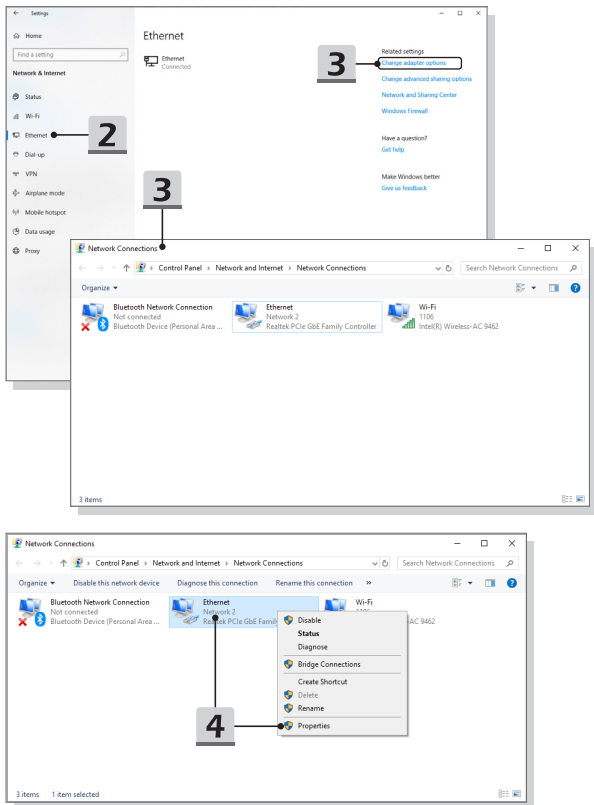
← Settings
Home
Find a setting
Network & Internet
Status
Wi-Fi
Ethernet
Dial-up
VPN
Airplane mode
Mobile hotspot
Data usage
Proxy

Ethernet
Ethernet
Connected

Related settings
Change adapter options
Change advanced sharing options
Network and Sharing Center
Windows Firewall

Have a question?
Get help

Make Windows better
Give us feedback

3
2
3

Network Connections
← → ↑ Control Panel > Network and Internet > Network Connections
Search Network Connections
Organize ▾
Bluetooth Network Connection
Not connected
Bluetooth Device (Personal Area ...
Ethernet
Network 2
Realtek PCIe GbE Family Controller
Wi-Fi
1106
Intel(R) Wireless-AC 9462
3 items

Network Connections
← → ↑ Control Panel > Network and Internet > Network Connections
Search Network Connections
Organize ▾ Disable this network device Diagnose this connection Rename this connection »
Bluetooth Network Connection
Not connected
Bluetooth Device (Personal Area ...
Ethernet
Network 2
Realtek PCIe GbE Famil
Wi-Fi
AC 9462
Disable
Status
Diagnose
Bridge Connections
Create Shortcut
Delete
Rename
Properties
4
3 items 1 item selected